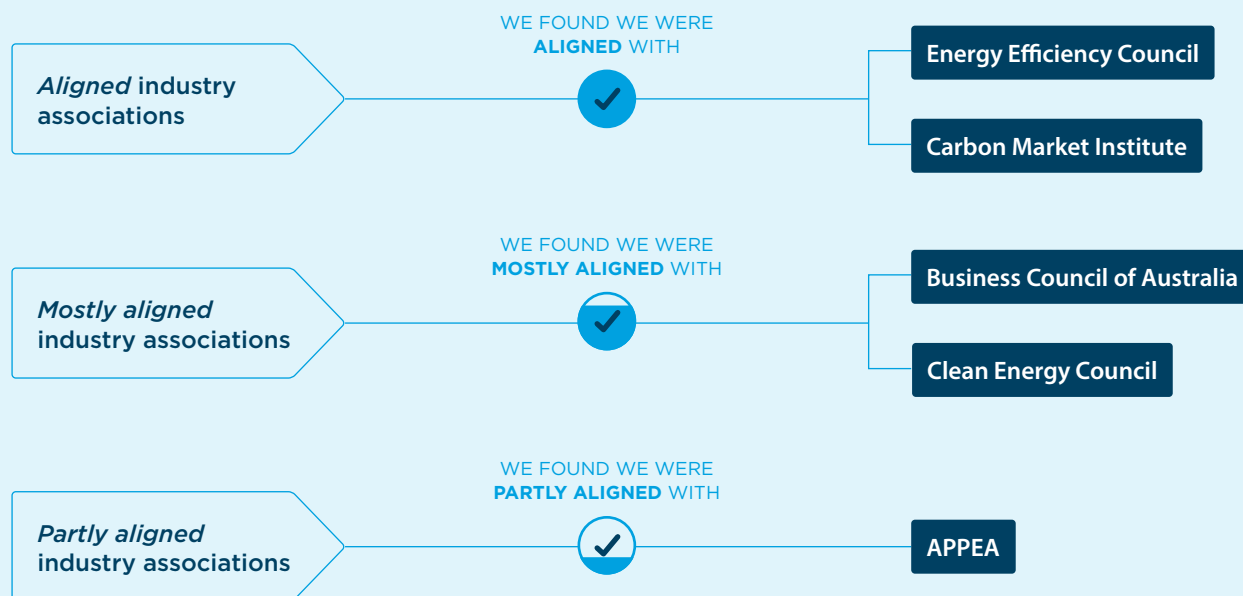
Aligned industry associations

WE FOUND WE WERE ALIGNED WITH

Energy Efficiency Council

Carbon Market Institute

Mostly aligned industry associations

WE FOUND WE WERE MOSTLY ALIGNED WITH

Business Council of Australia

Clean Energy Council

Partly aligned industry associations

WE FOUND WE WERE PARTLY ALIGNED WITH

APPEA